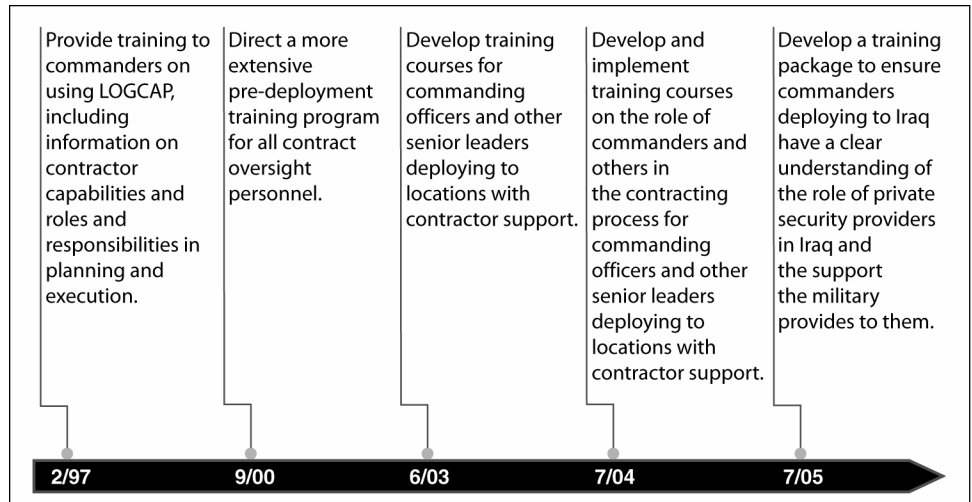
Provide training to commanders on using LOGCAP, including information on contractor capabilities and roles and responsibilities in planning and execution.

Direct a more extensive pre-deployment training program for all contract oversight personnel.

Develop training courses for commanding officers and other senior leaders deploying to locations with contractor support.

Develop and implement training courses on the role of commanders and others in the contracting process for commanding officers and other senior leaders deploying to locations with contractor support.

Develop a training package to ensure commanders deploying to Iraq have a clear understanding of the role of private security providers in Iraq and the support the military provides to them.

2/97

9/00

6/03

7/04

7/05